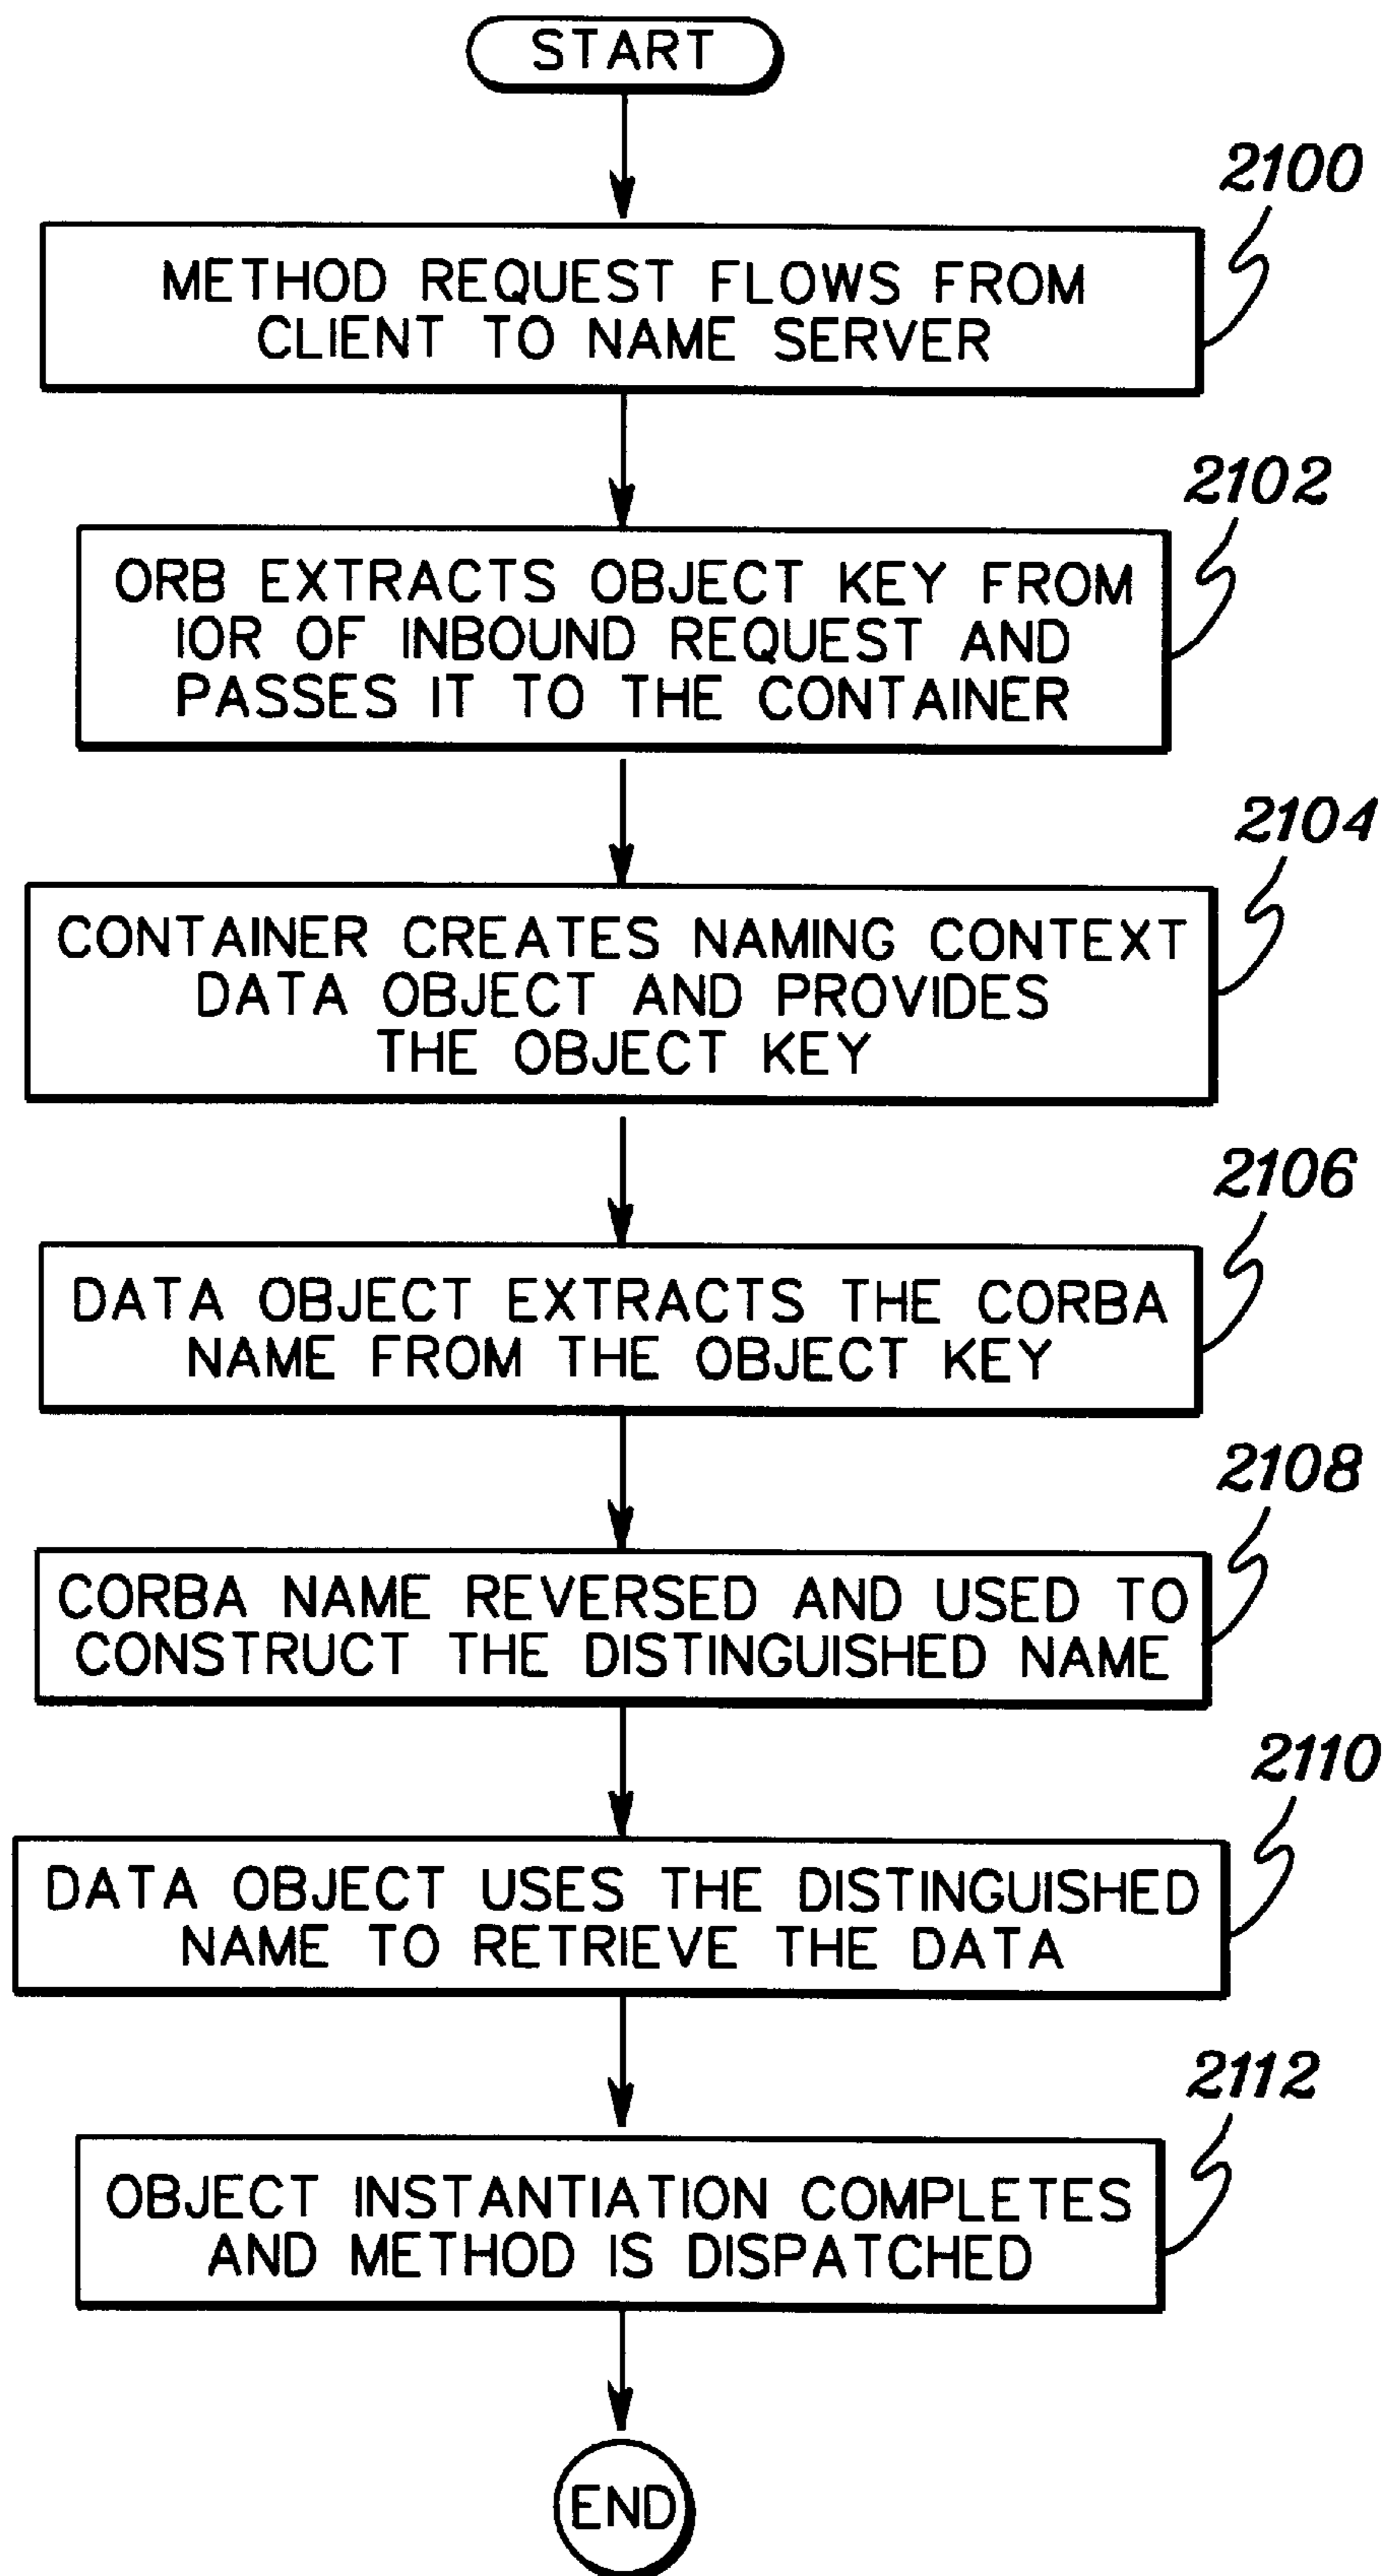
START

2100

METHOD REQUEST FLOWS FROM CLIENT TO NAME SERVER

2102

ORB EXTRACTS OBJECT KEY FROM IOR OF INBOUND REQUEST AND PASSES IT TO THE CONTAINER

2104

CONTAINER CREATES NAMING CONTEXT DATA OBJECT AND PROVIDES THE OBJECT KEY

2106

DATA OBJECT EXTRACTS THE CORBA NAME FROM THE OBJECT KEY

2108

CORBA NAME REVERSED AND USED TO CONSTRUCT THE DISTINGUISHED NAME

2110

DATA OBJECT USES THE DISTINGUISHED NAME TO RETRIEVE THE DATA

2112

OBJECT INSTANTIATION COMPLETES AND METHOD IS DISPATCHED

END